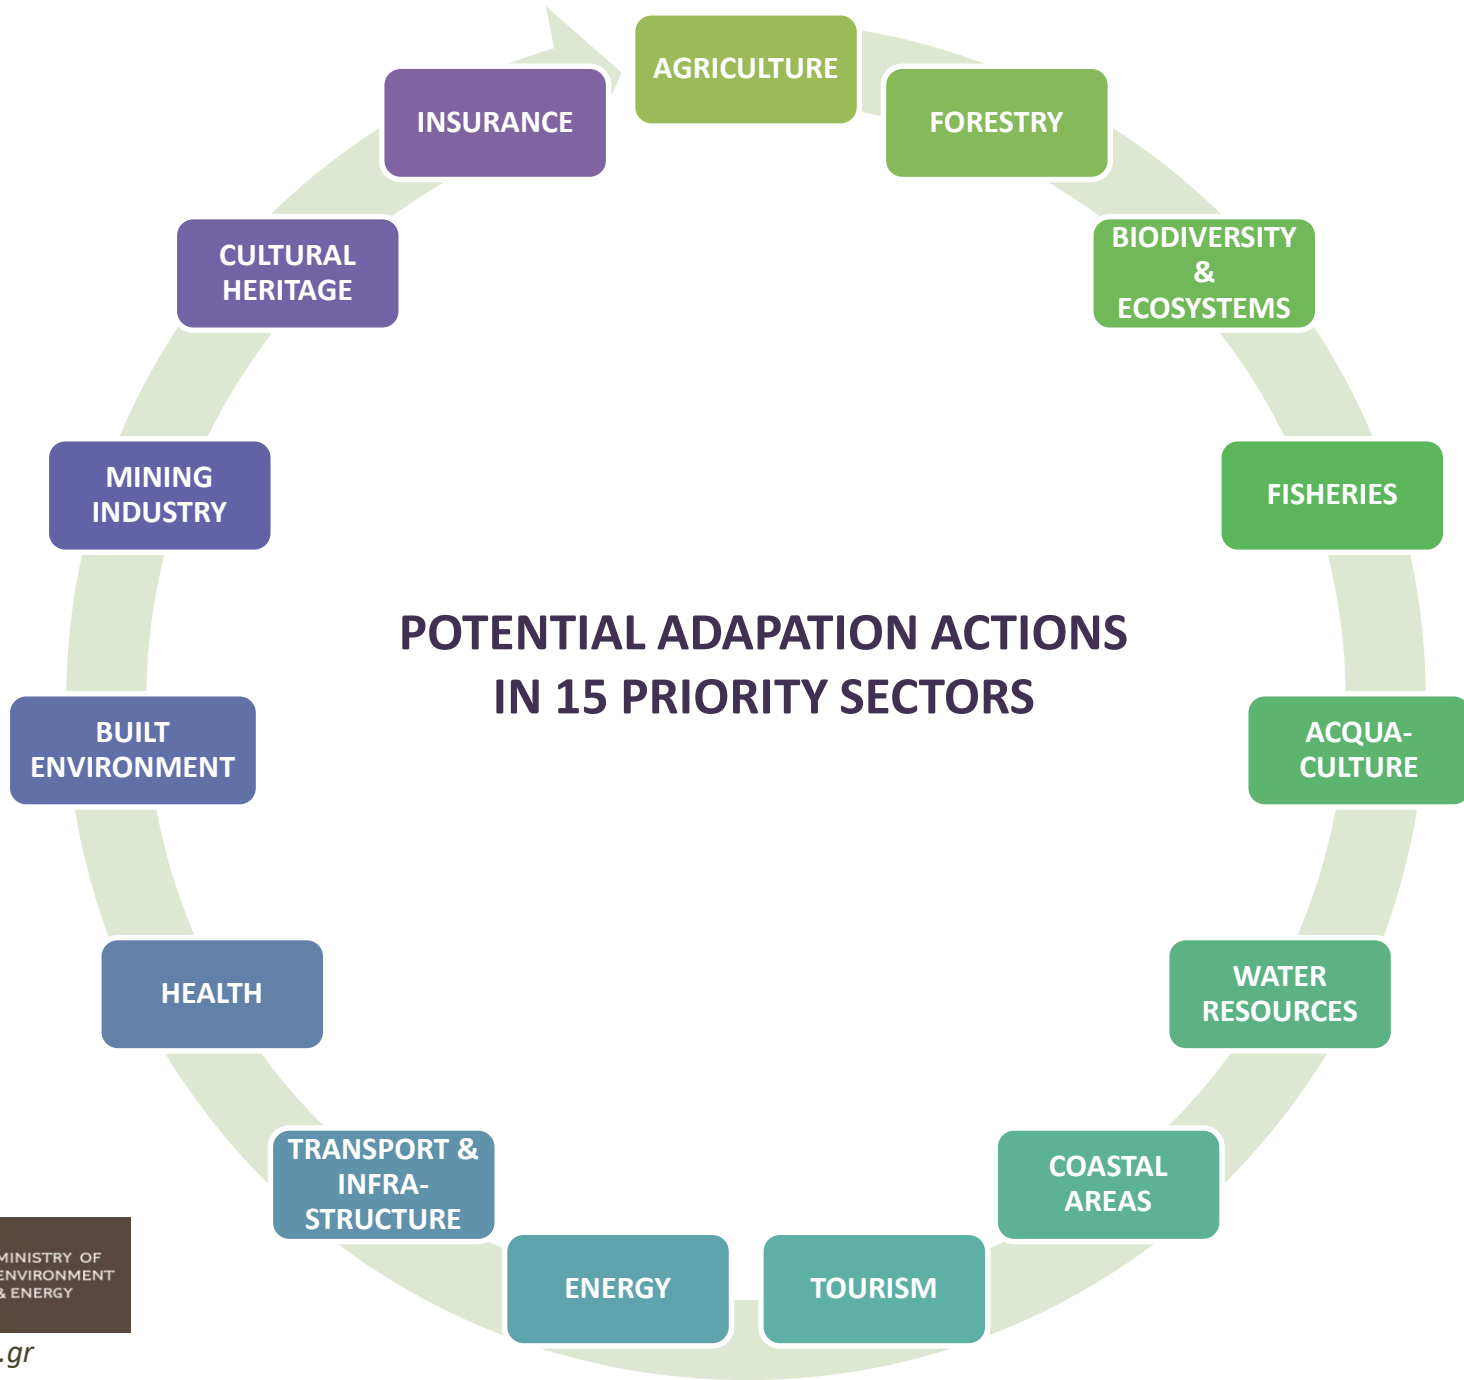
AGRICULTURE

FORESTRY

BIODIVERSITY & ECOSYSTEMS

FISHERIES

ACQUA-CULTURE

WATER RESOURCES

COASTAL AREAS

TOURISM

ENERGY

TRANSPORT & INFRA-STRUCTURE

HEALTH

BUILT ENVIRONMENT

MINING INDUSTRY

CULTURAL HERITAGE

INSURANCE

POTENTIAL ADAPATION ACTIONS IN 15 PRIORITY SECTORS

MINISTRY OF ENVIRONMENT & ENERGY

.gr